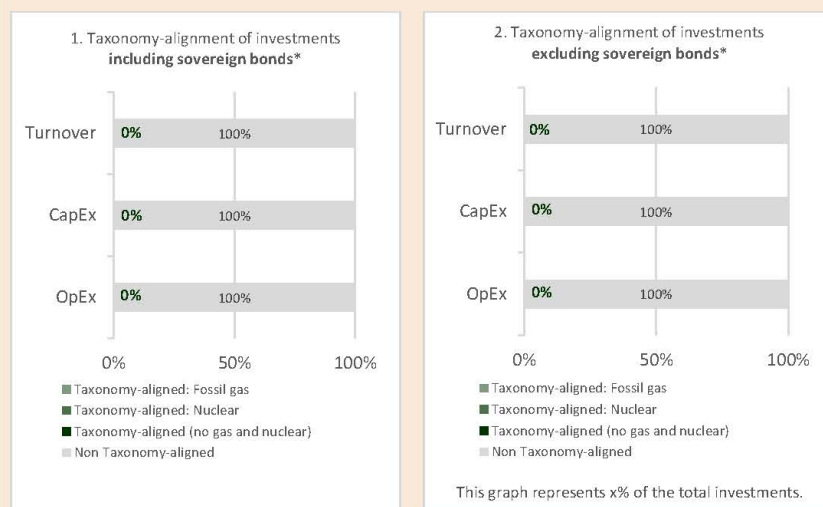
1. Taxonomy-alignment of investments **including sovereign bonds***

Turnover 0% 100%

CapEx 0% 100%

OpEx 0% 100%

0% 50% 100%

Taxonomy-aligned: Fossil gas
Taxonomy-aligned: Nuclear
Taxonomy-aligned (no gas and nuclear)
Non Taxonomy-aligned

2. Taxonomy-alignment of investments **excluding sovereign bonds***

Turnover 0% 100%

CapEx 0% 100%

OpEx 0% 100%

0% 50% 100%

Taxonomy-aligned: Fossil gas
Taxonomy-aligned: Nuclear
Taxonomy-aligned (no gas and nuclear)
Non Taxonomy-aligned

This graph represents x% of the total investments.